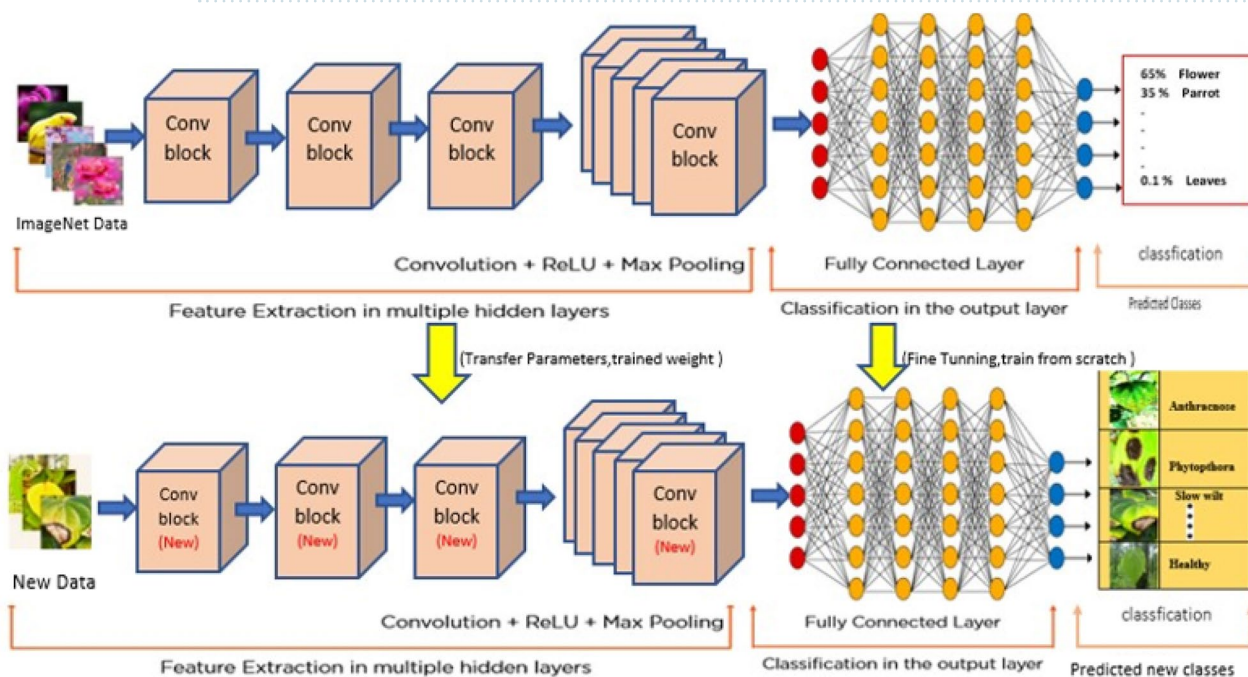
ImageNet Data

Conv block

Conv block

Conv block

Conv block

65% Flower
35 % Parrot
-
-
-
0.1 % Leaves

Convolution + ReLU + Max Pooling

Fully Connected Layer

classfication

Feature Extraction in multiple hidden layers

Classification in the output layer

Predicted Classes

(Transfer Parameters,trained weight )

(Fine Tunning,train from scratch )

New Data

Conv block (New)

Conv block (New)

Conv block (New)

Conv block (New)

Anthracnose

Phytopthora

Slow wilt

Healthy

Convolution + ReLU + Max Pooling

Fully Connected Layer

classfication

Feature Extraction in multiple hidden layers

Classification in the output layer

Predicted new classes